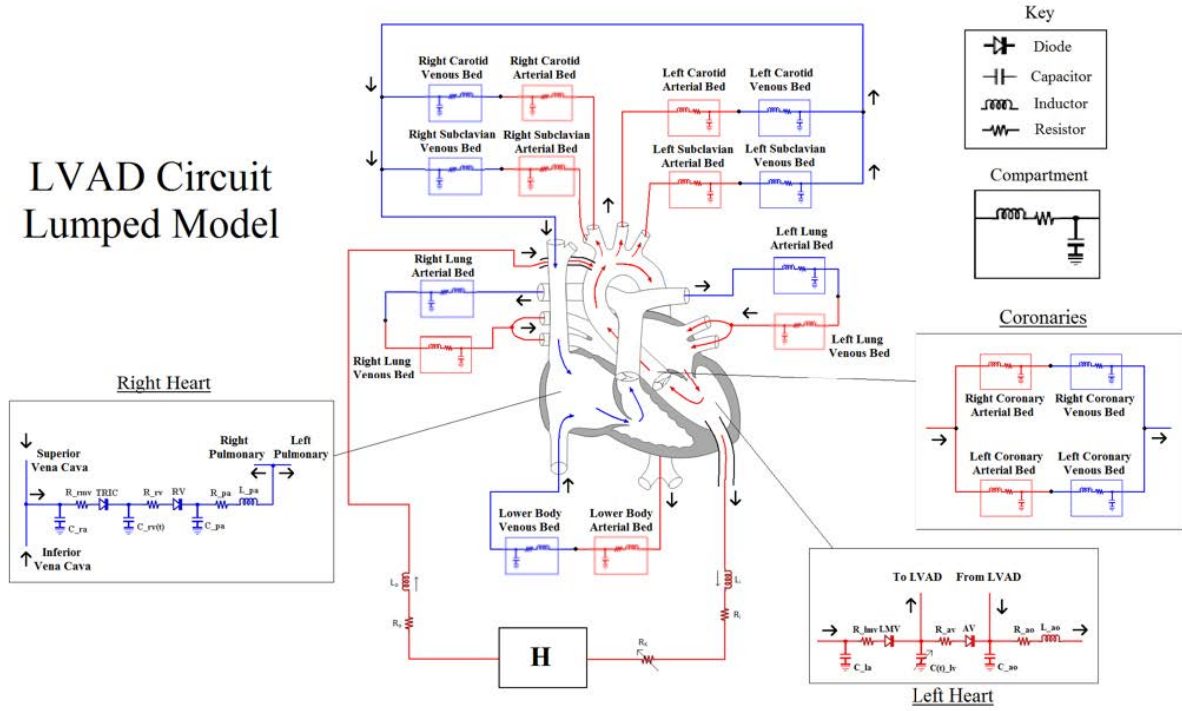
LVAD Circuit Lumped Model

Key
Diode
Capacitor
Inductor
Resistor

Compartment

Right Carotid Venous Bed
Right Carotid Arterial Bed
Left Carotid Arterial Bed
Left Carotid Venous Bed
Right Subclavian Venous Bed
Right Subclavian Arterial Bed
Left Subclavian Arterial Bed
Left Subclavian Venous Bed

Right Lung Arterial Bed
Left Lung Arterial Bed
Right Lung Venous Bed
Left Lung Venous Bed

Coronaries
Right Coronary Arterial Bed
Right Coronary Venous Bed
Left Coronary Arterial Bed
Left Coronary Venous Bed

Right Heart
Superior Vena Cava
Inferior Vena Cava
Right Pulmonary
Left Pulmonary
R_rmv TRIC R_rv RV R_pa L_pa
C_ra C_rv(t) C_pa

Lower Body Venous Bed
Lower Body Arterial Bed

$L_o$
$R_o$
$L_i$
$R_i$
$R_c$
H

To LVAD
From LVAD
R_lmv LMV R_av AV R_ao L_ao
C_la C(t)_lv C_ao
Left Heart